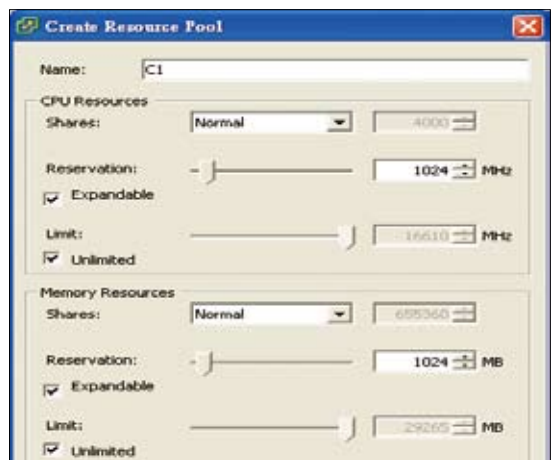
Create Resource Pool

Name: C1

CPU Resources
Shares: Normal 4000

Reservation: 1024 MHz
Expandable

Limit: 16610 MHz
Unlimited

Memory Resources
Shares: Normal 655360

Reservation: 1024 MB
Expandable

Limit: 29265 MB
Unlimited